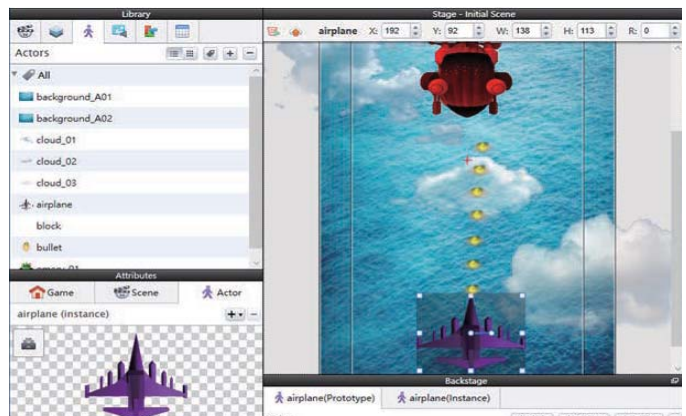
Library

Actors

All

background_A01

background_A02

cloud_01

cloud_02

cloud_03

airplane

block

bullet

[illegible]

Attributes

Game

Scene

Actor

airplane (instance)

Stage - Initial Scene

airplane X: 192 Y: 92 W: 138 H: 113 R: 0

Backstage

airplane(Prototype)

airplane(Instance)